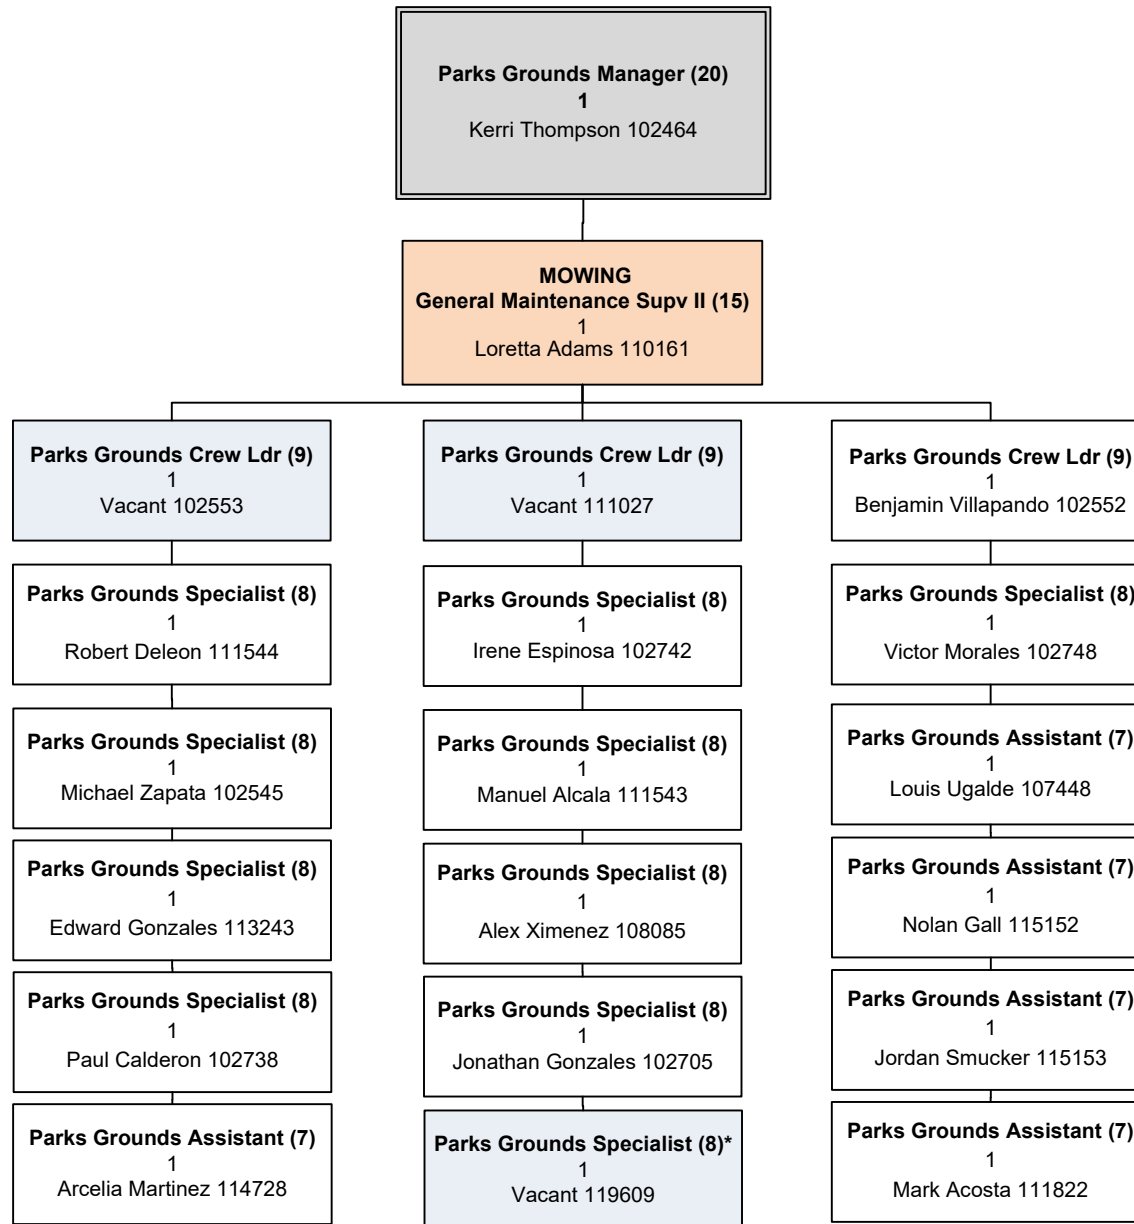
**Parks Grounds Manager (20)**
**1**
Kerri Thompson 102464

**MOWING**
**General Maintenance Supv II (15)**
1
Loretta Adams 110161

**Parks Grounds Crew Ldr (9)**
1
Vacant 102553

**Parks Grounds Specialist (8)**
1
Robert Deleon 111544

**Parks Grounds Specialist (8)**
1
Michael Zapata 102545

**Parks Grounds Specialist (8)**
1
Edward Gonzales 113243

**Parks Grounds Specialist (8)**
1
Paul Calderon 102738

**Parks Grounds Assistant (7)**
1
Arcelia Martinez 114728

**Parks Grounds Crew Ldr (9)**
1
Vacant 111027

**Parks Grounds Specialist (8)**
1
Irene Espinosa 102742

**Parks Grounds Specialist (8)**
1
Manuel Alcala 111543

**Parks Grounds Specialist (8)**
1
Alex Ximenez 108085

**Parks Grounds Specialist (8)**
1
Jonathan Gonzales 102705

**Parks Grounds Specialist (8)***
1
Vacant 119609

**Parks Grounds Crew Ldr (9)**
1
Benjamin Villapando 102552

**Parks Grounds Specialist (8)**
1
Victor Morales 102748

**Parks Grounds Assistant (7)**
1
Louis Ugalde 107448

**Parks Grounds Assistant (7)**
1
Nolan Gall 115152

**Parks Grounds Assistant (7)**
1
Jordan Smucker 115153

**Parks Grounds Assistant (7)**
1
Mark Acosta 111822